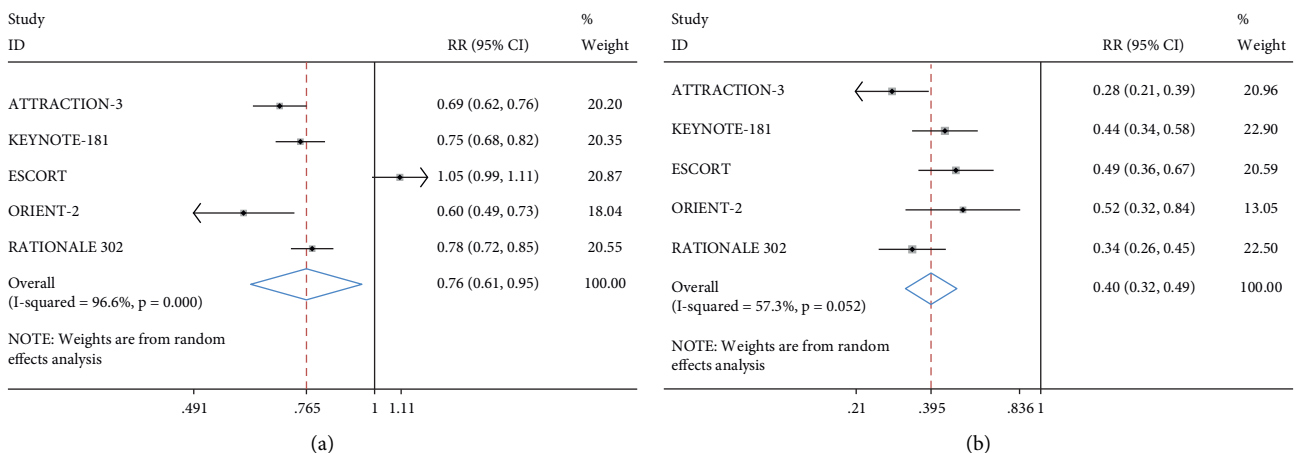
| Study ID | RR (95% CI) | % Weight |
|---|---|---|
| ATTRACTION-3 | 0.69 (0.62, 0.76) | 20.20 |
| KEYNOTE-181 | 0.75 (0.68, 0.82) | 20.35 |
| ESCORT | 1.05 (0.99, 1.11) | 20.87 |
| ORIENT-2 | 0.60 (0.49, 0.73) | 18.04 |
| RATIONALE 302 | 0.78 (0.72, 0.85) | 20.55 |
| Overall (I-squared = 96.6%, p = 0.000) | 0.76 (0.61, 0.95) | 100.00 |

NOTE: Weights are from random effects analysis

.491 .765 1 1.11

(a)

| Study ID | RR (95% CI) | % Weight |
|---|---|---|
| ATTRACTION-3 | 0.28 (0.21, 0.39) | 20.96 |
| KEYNOTE-181 | 0.44 (0.34, 0.58) | 22.90 |
| ESCORT | 0.49 (0.36, 0.67) | 20.59 |
| ORIENT-2 | 0.52 (0.32, 0.84) | 13.05 |
| RATIONALE 302 | 0.34 (0.26, 0.45) | 22.50 |
| Overall (I-squared = 57.3%, p = 0.052) | 0.40 (0.32, 0.49) | 100.00 |

NOTE: Weights are from random effects analysis

.21 .395 .836 1

(b)